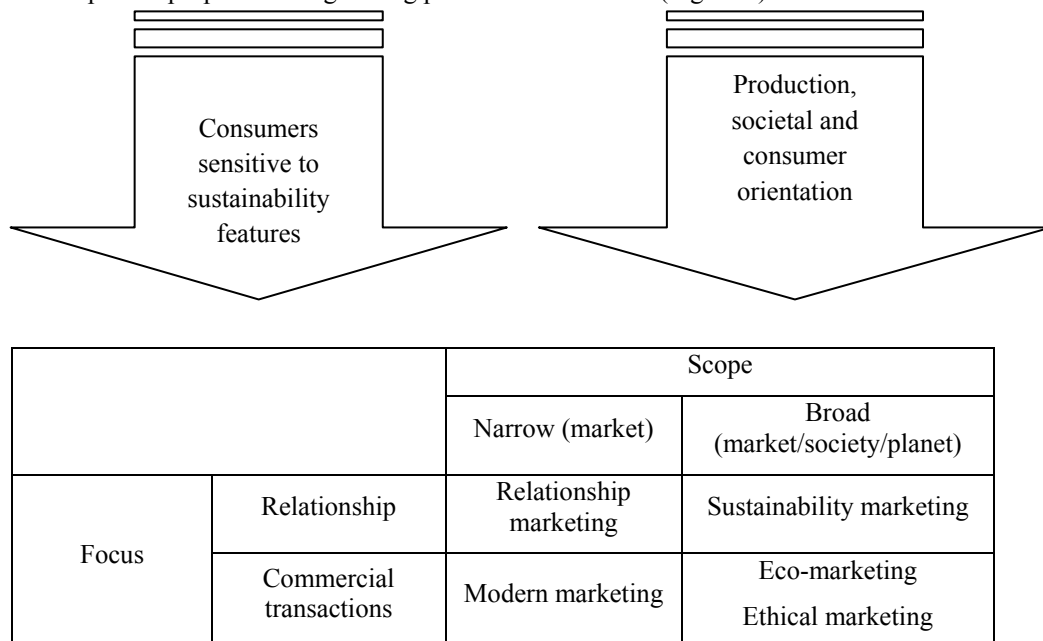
Consumers sensitive to sustainability features

Production, societal and consumer orientation

| | | Scope | |
|---|---|---|---|
| | | Narrow (market) | Broad (market/society/planet) |
| Focus | Relationship | Relationship marketing | Sustainability marketing |
| | Commercial transactions | Modern marketing | Eco-marketing<br>Ethical marketing |